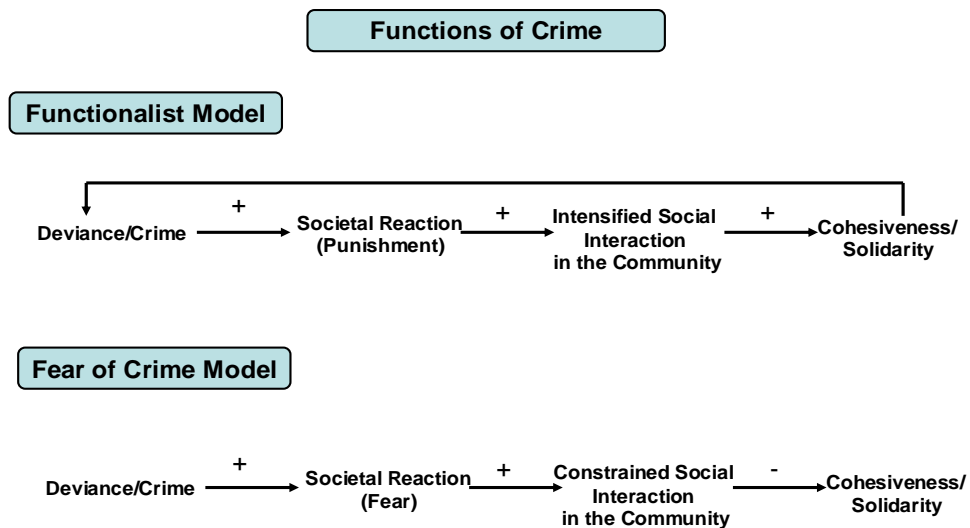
Functions of Crime

Functionalist Model

Deviance/Crime + Societal Reaction (Punishment) + Intensified Social Interaction in the Community + Cohesiveness/ Solidarity

Fear of Crime Model

Deviance/Crime + Societal Reaction (Fear) + Constrained Social Interaction in the Community - Cohesiveness/ Solidarity